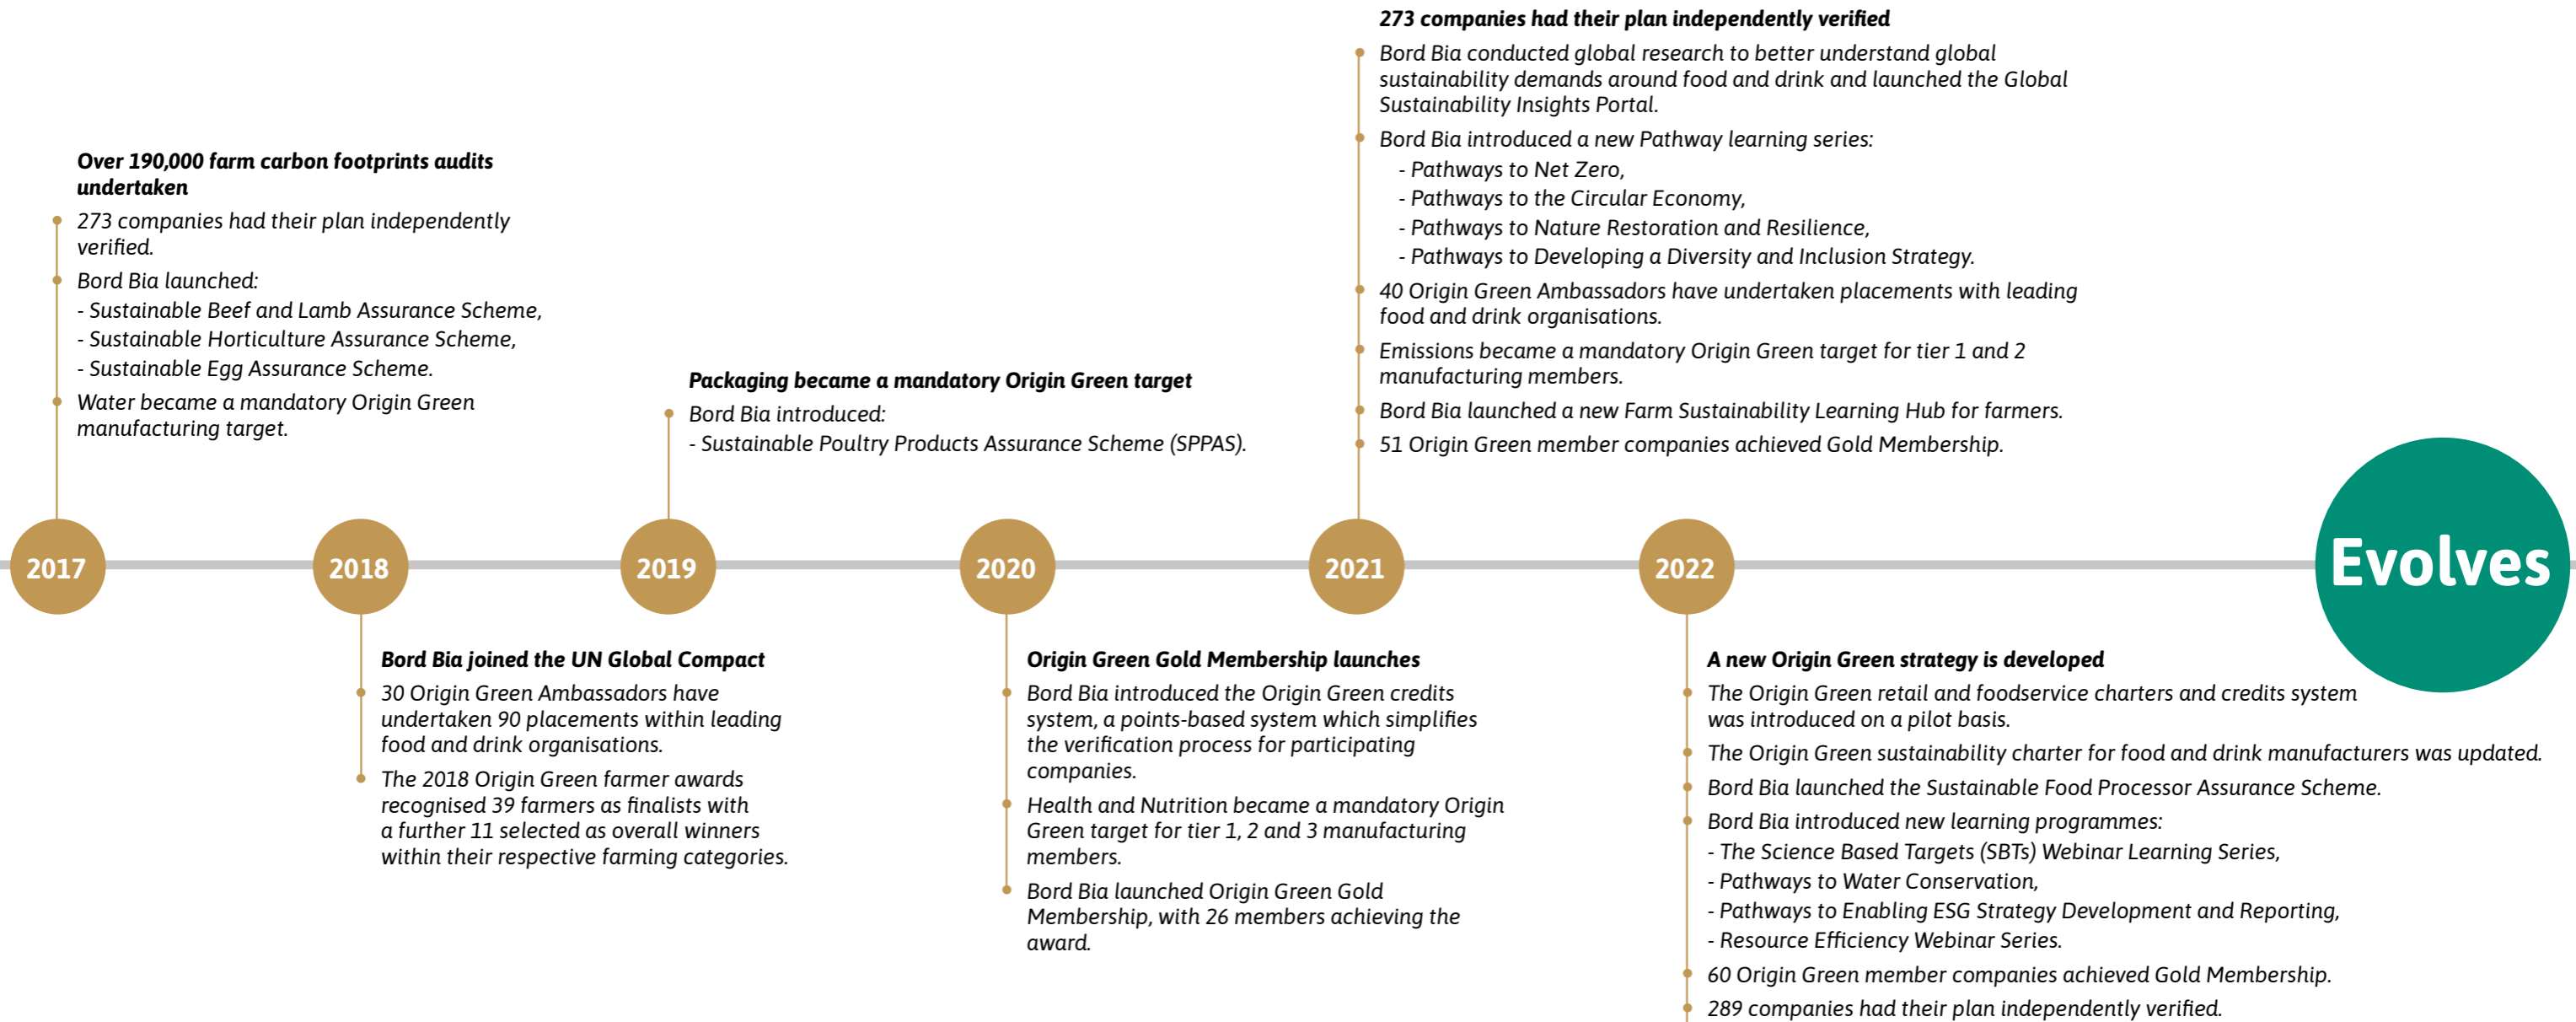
Over 190,000 farm carbon footprints audits undertaken

273 companies had their plan independently verified.

Bord Bia launched:
- Sustainable Beef and Lamb Assurance Scheme,
- Sustainable Horticulture Assurance Scheme,
- Sustainable Egg Assurance Scheme.

Water became a mandatory Origin Green manufacturing target.

2017

2018

Bord Bia joined the UN Global Compact

30 Origin Green Ambassadors have undertaken 90 placements within leading food and drink organisations.

The 2018 Origin Green farmer awards recognised 39 farmers as finalists with a further 11 selected as overall winners within their respective farming categories.

Packaging became a mandatory Origin Green target

Bord Bia introduced:
- Sustainable Poultry Products Assurance Scheme (SPPAS).

2019

2020

Origin Green Gold Membership launches

Bord Bia introduced the Origin Green credits system, a points-based system which simplifies the verification process for participating companies.

Health and Nutrition became a mandatory Origin Green target for tier 1, 2 and 3 manufacturing members.

Bord Bia launched Origin Green Gold Membership, with 26 members achieving the award.

273 companies had their plan independently verified

Bord Bia conducted global research to better understand global sustainability demands around food and drink and launched the Global Sustainability Insights Portal.

Bord Bia introduced a new Pathway learning series:
- Pathways to Net Zero,
- Pathways to the Circular Economy,
- Pathways to Nature Restoration and Resilience,
- Pathways to Developing a Diversity and Inclusion Strategy.

40 Origin Green Ambassadors have undertaken placements with leading food and drink organisations.

Emissions became a mandatory Origin Green target for tier 1 and 2 manufacturing members.

Bord Bia launched a new Farm Sustainability Learning Hub for farmers.

51 Origin Green member companies achieved Gold Membership.

2021

2022

Evolves

A new Origin Green strategy is developed

The Origin Green retail and foodservice charters and credits system was introduced on a pilot basis.

The Origin Green sustainability charter for food and drink manufacturers was updated.

Bord Bia launched the Sustainable Food Processor Assurance Scheme.

Bord Bia introduced new learning programmes:
- The Science Based Targets (SBTs) Webinar Learning Series,
- Pathways to Water Conservation,
- Pathways to Enabling ESG Strategy Development and Reporting,
- Resource Efficiency Webinar Series.

60 Origin Green member companies achieved Gold Membership.

289 companies had their plan independently verified.